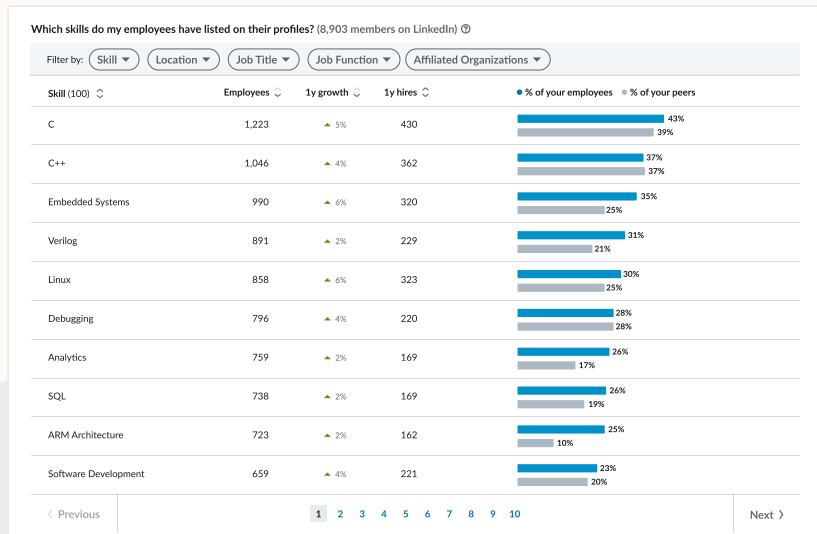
Which skills do my employees have listed on their profiles? (8,903 members on LinkedIn) ⓘ

Filter by: Skill ▾ Location ▾ Job Title ▾ Job Function ▾ Affiliated Organizations ▾

| Skill (100) | Employees | 1y growth | 1y hires | ● % of your employees ● % of your peers |
|---|---|---|---|---|
| C | 1,223 | ▲ 5% | 430 | 43% 39% |
| C++ | 1,046 | ▲ 4% | 362 | 37% 37% |
| Embedded Systems | 990 | ▲ 6% | 320 | 35% 25% |
| Verilog | 891 | ▲ 2% | 229 | 31% 21% |
| Linux | 858 | ▲ 6% | 323 | 30% 25% |
| Debugging | 796 | ▲ 4% | 220 | 28% 28% |
| Analytics | 759 | ▲ 2% | 169 | 26% 17% |
| SQL | 738 | ▲ 2% | 169 | 26% 19% |
| ARM Architecture | 723 | ▲ 2% | 162 | 25% 10% |
| Software Development | 659 | ▲ 4% | 221 | 23% 20% |

‹ Previous 1 2 3 4 5 6 7 8 9 10 Next ›